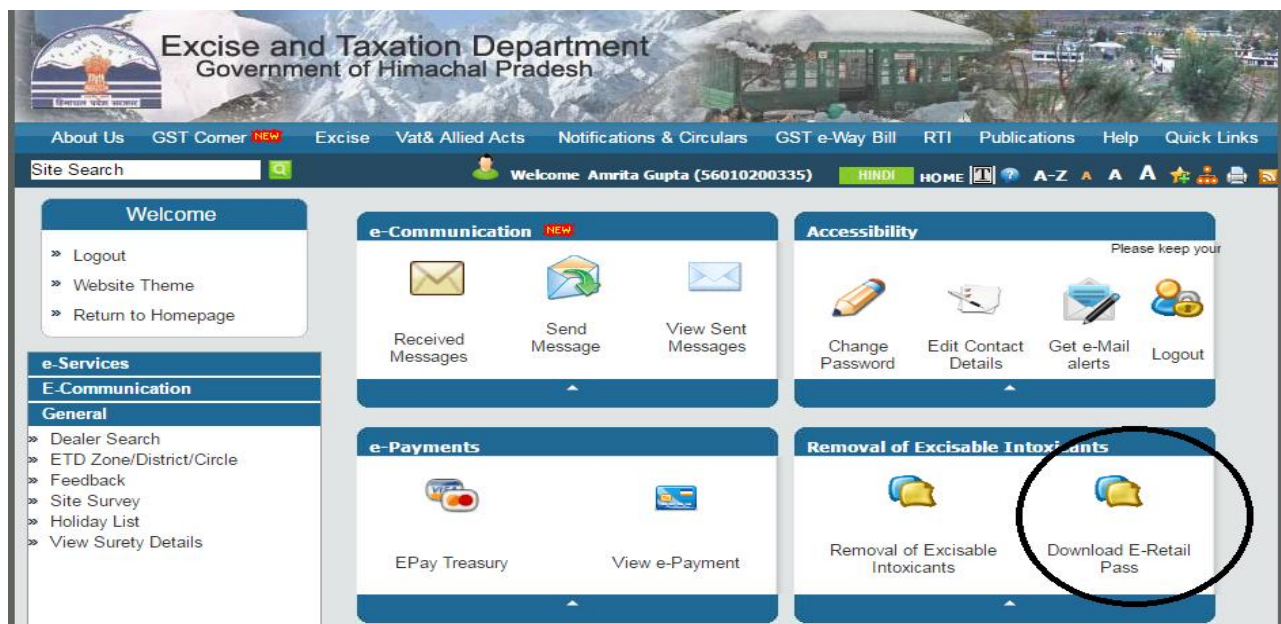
Excise and Taxation Department
Government of Himachal Pradesh

हिमाचल प्रदेश सरकार

About Us GST Corner NEW Excise Vat& Allied Acts Notifications & Circulars GST e-Way Bill RTI Publications Help Quick Links

Site Search

Welcome Amrita Gupta (56010200335) HINDI HOME A-Z A A A

Welcome
» Logout
» Website Theme
» Return to Homepage

e-Services
E-Communication
General
» Dealer Search
» ETD Zone/District/Circle
» Feedback
» Site Survey
» Holiday List
» View Surety Details

e-Communication NEW
Received Messages
Send Message
View Sent Messages

Accessibility
Please keep your
Change Password
Edit Contact Details
Get e-Mail alerts
Logout

e-Payments
EPay Treasury
View e-Payment

Removal of Excisable Intoxicants
Removal of Excisable Intoxicants
Download E-Retail Pass